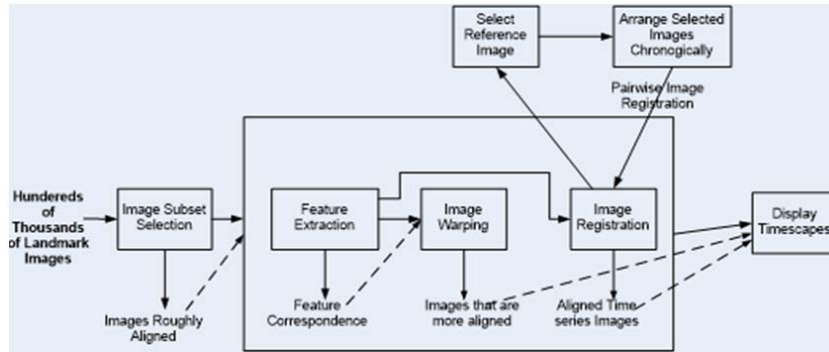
Select Reference Image

Arrange Selected Images Chronogically

Pairwise Image Registration

Hundereds of Thousands of Landmark Images

Image Subset Selection

Images Roughly Aligned

Feature Extraction

Feature Correspondence

Image Warping

Images that are more aligned

Image Registration

Aligned Time series Images

Display Timescapes